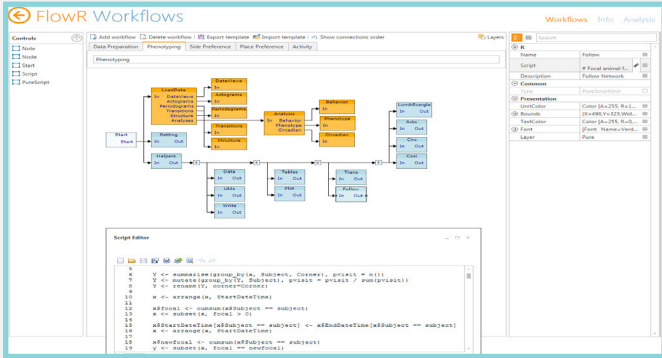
FlowR Workflows

Workflows Info Analysis

Controls
Note
Note
Start
Script
PureScript

Add workflow | Delete workflow | Export template | Import template | Show connections order | Layers

Data Preparation | Phenotyping | Side Preference | Place Preference | Activity

Phenotyping

LoadData In DataValues Actograms Periodograms Transitions Structure Analyses

DataValues In

Actograms In

Periodogram In

Transitions In

Structure In

Analysis In Behavior Phenotype Circadian

Behavior In

Phenotype In

Circadian In

Start Start

Setting In Out

Helpers In Out

Data In Out

Utils In Out

Write In Out

Tables In Out

Plot In Out

Trans In Out

Follow In Out

ComfitSingle In Out

Auto In Out

Circ In Out

Corr In Out

Script Editor

5
6 Y <- summarise(group_by(a, Subject, Corner), pvisit = n())
7 Y <- mutate(group_by(Y, Subject), pvisit = pvisit / sum(pvisit))
8 Y <- rename(Y, corner=Corner)
9
10 a <- arrange(a, StartDateTime)
11
12 x$focal <- cumsum(a$Subject == subject)
13 x <- subset(x, focal > 0)
14
15 x$StartDateTime[x$Subject == subject] <- x$EndDateTime[x$Subject == subject]
16 x <- arrange(x, StartDateTime)
17
18 x$newfocal <- cumsum(x$Subject == subject)
19 x <- subset(x, focal == newfocal)

Search

R
Name Follow
Script # Focal animal f...
Description Follow Network
Common
Type PureScriptUnit
Presentation
UnitColor Color [A=255, R=1...
Bounds {X=490,Y=325,Wid...
TextColor Color [A=255, R=0...
Font [Font: Name=Verd...
Layer Pure